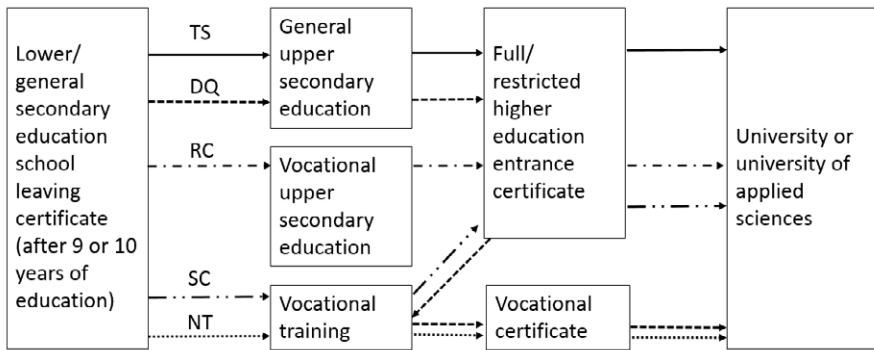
Lower/ general secondary education school leaving certificate (after 9 or 10 years of education)

TS

DQ

RC

SC

NT

General upper secondary education

Vocational upper secondary education

Vocational training

Full/ restricted higher education entrance certificate

Vocational certificate

University or university of applied sciences